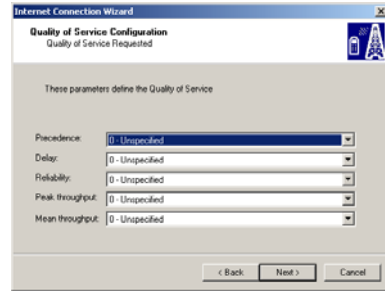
Internet Connection Wizard

Quality of Service Configuration
Quality of Service Requested

These parameters define the Quality of Service

Precedence: 0 - Unspecified
Delay: 0 - Unspecified
Reliability: 0 - Unspecified
Peak throughput: 0 - Unspecified
Mean throughput: 0 - Unspecified

< Back Next > Cancel